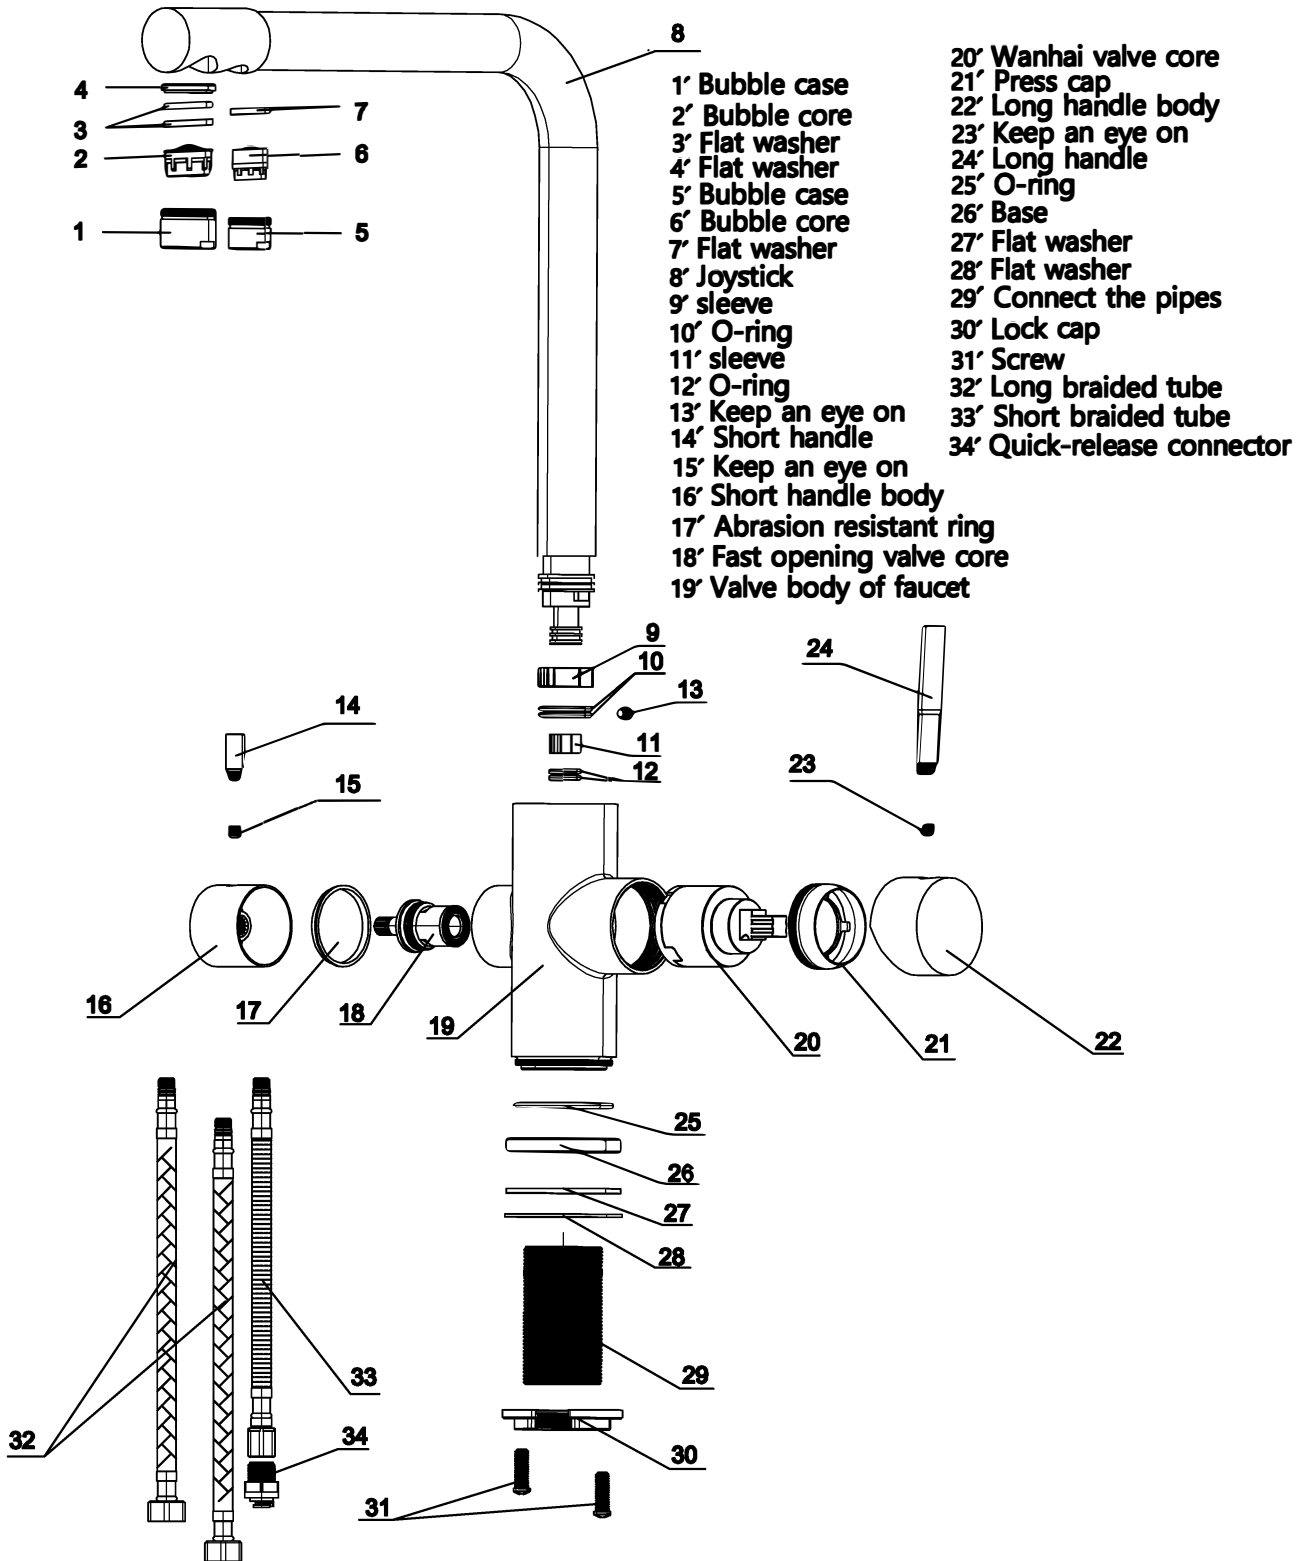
1′ Bubble case
2′ Bubble core
3′ Flat washer
4′ Flat washer
5′ Bubble case
6′ Bubble core
7′ Flat washer
8′ Joystick
9′ sleeve
10′ O-ring
11′ sleeve
12′ O-ring
13′ Keep an eye on
14′ Short handle
15′ Keep an eye on
16′ Short handle body
17′ Abrasion resistant ring
18′ Fast opening valve core
19′ Valve body of faucet

20′ Wanhai valve core
21′ Press cap
22′ Long handle body
23′ Keep an eye on
24′ Long handle
25′ O-ring
26′ Base
27′ Flat washer
28′ Flat washer
29′ Connect the pipes
30′ Lock cap
31′ Screw
32′ Long braided tube
33′ Short braided tube
34′ Quick-release connector

8
4
3
7
2
6
1
5
9
10
13
24
14
11
12
23
15
16
17
18
19
20
21
22
25
26
27
28
29
33
30
32
34
31